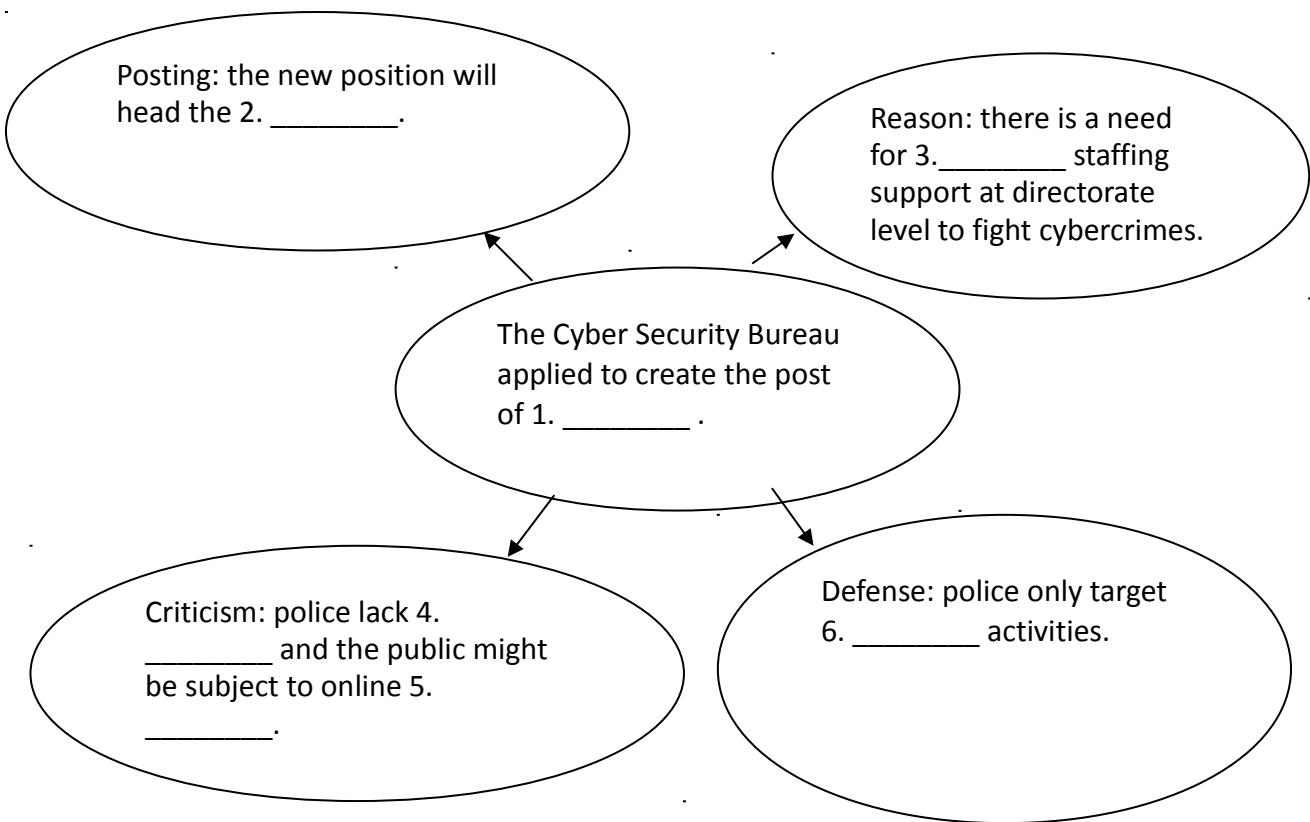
Posting: the new position will head the 2. ________.

Reason: there is a need for 3.________ staffing support at directorate level to fight cybercrimes.

The Cyber Security Bureau applied to create the post of 1. ________ .

Criticism: police lack 4. ________ and the public might be subject to online 5. ________.

Defense: police only target 6. ________ activities.